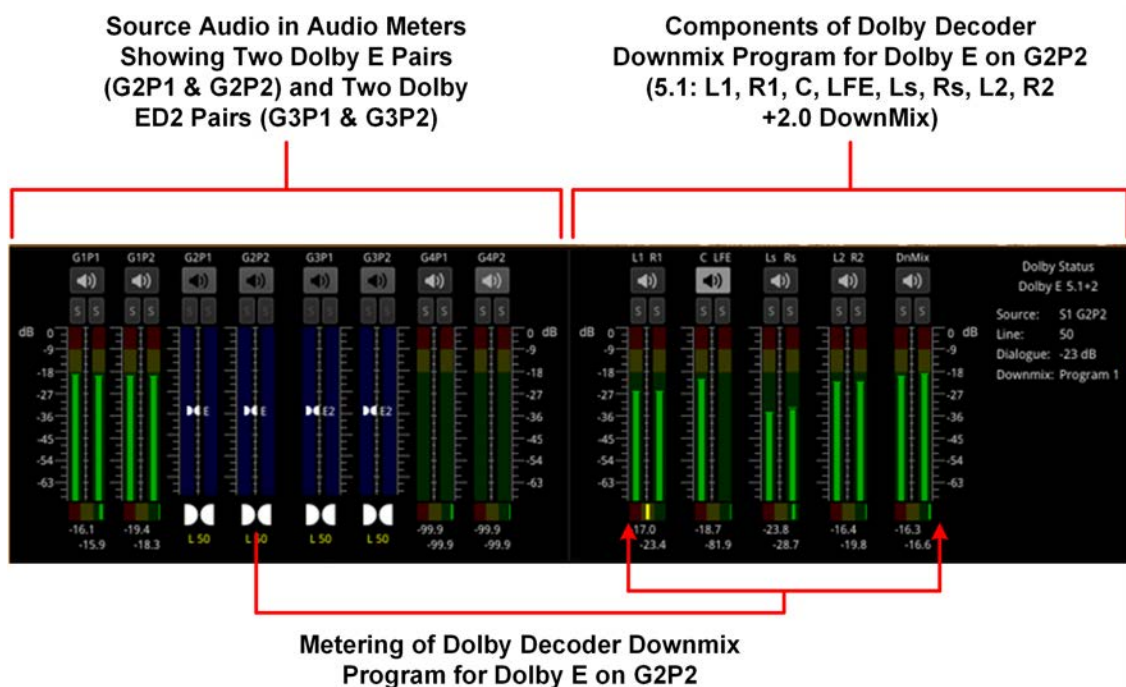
Source Audio in Audio Meters Showing Two Dolby E Pairs (G2P1 & G2P2) and Two Dolby ED2 Pairs (G3P1 & G3P2)

Components of Dolby Decoder Downmix Program for Dolby E on G2P2 (5.1: L1, R1, C, LFE, Ls, Rs, L2, R2 +2.0 DownMix)

G1P1 G1P2 G2P1 G2P2 G3P1 G3P2 G4P1 G4P2

S S S S S S S S S S S S S S S S

dB 0 -9 -18 -27 -36 -45 -54 -63

E E E2 E2

-16.1 -15.9 -19.4 -18.3 L 50 L 50 L 50 L 50 -99.9 -99.9 -99.9 -99.9

0 dB -9 -18 -27 -36 -45 -54 -63

L1 R1 C LFE Ls Rs L2 R2 DnMix

S S S S S S S S S S

dB 0 -9 -18 -27 -36 -45 -54 -63

17.0 -23.4 -18.7 -81.9 -23.8 -28.7 -16.4 -19.8 -16.3 -16.6

0 dB -9 -18 -27 -36 -45 -54 -63

Dolby Status
Dolby E 5.1+2
Source: S1 G2P2
Line: 50
Dialogue: -23 dB
Downmix: Program 1

Metering of Dolby Decoder Downmix Program for Dolby E on G2P2